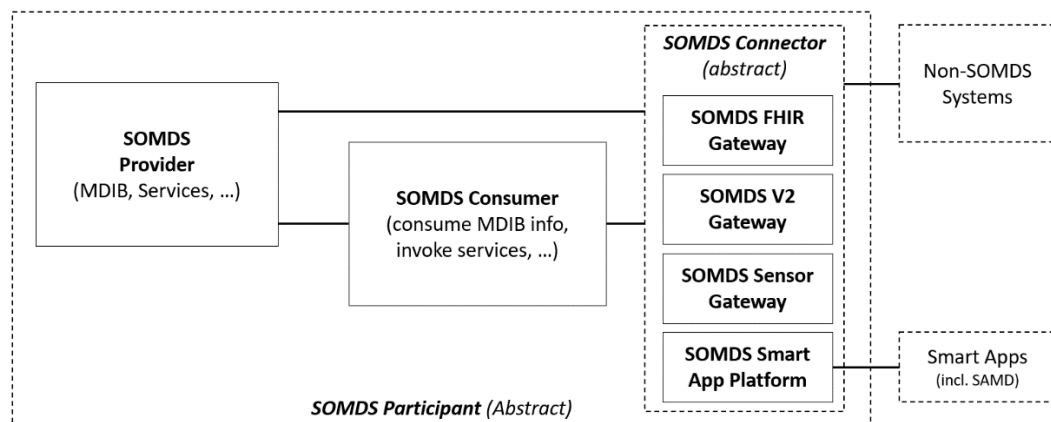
SOMDS Connector (abstract)

Non-SOMDS Systems

SOMDS Provider (MDIB, Services, …)

SOMDS FHIR Gateway

SOMDS Consumer (consume MDIB info, invoke services, …)

SOMDS V2 Gateway

SOMDS Sensor Gateway

SOMDS Smart App Platform

Smart Apps (incl. SAMD)

SOMDS Participant (Abstract)